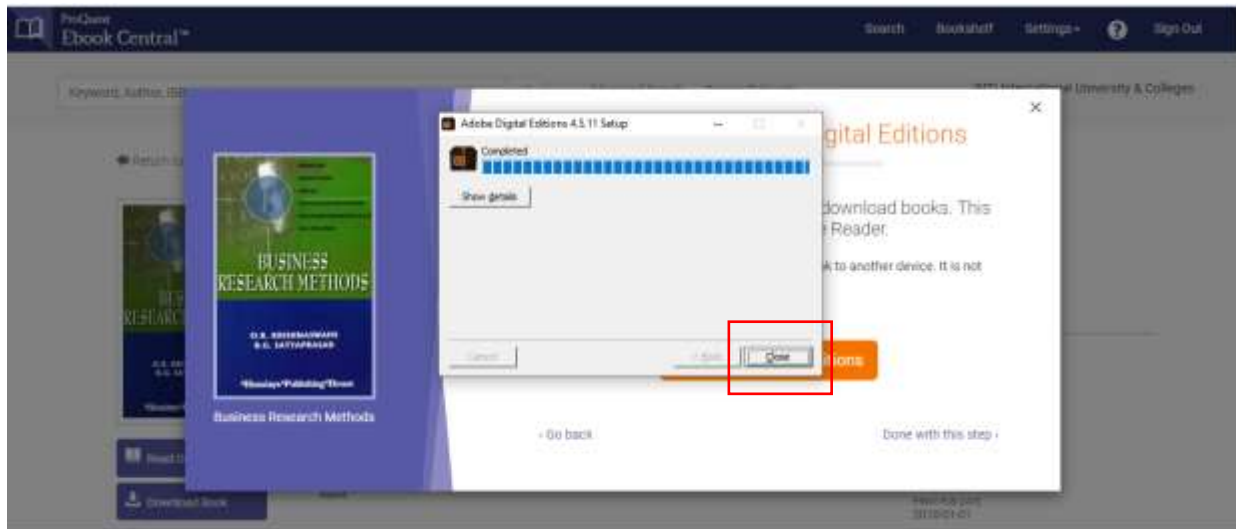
ProQuest Ebook Central™

Search Bookshelf Settings ▾ Sign Out

Keyword, Author, ISB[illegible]

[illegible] International University & Colleges

Return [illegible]

BUSINESS RESEARCH METHODS

O.R. KRISHNASWAMI
M.G. SATYAPRASAD

Himalaya Publishing House

Business Research Methods

Adobe Digital Editions 4.5.11 Setup

Completed

Show details

Cancel < Back Close

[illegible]gital Editions

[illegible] download books. This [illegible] Reader.

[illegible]k to another device. It is not

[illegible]tions

‹ Go back

Done with this step ›

Read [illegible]

Download Book